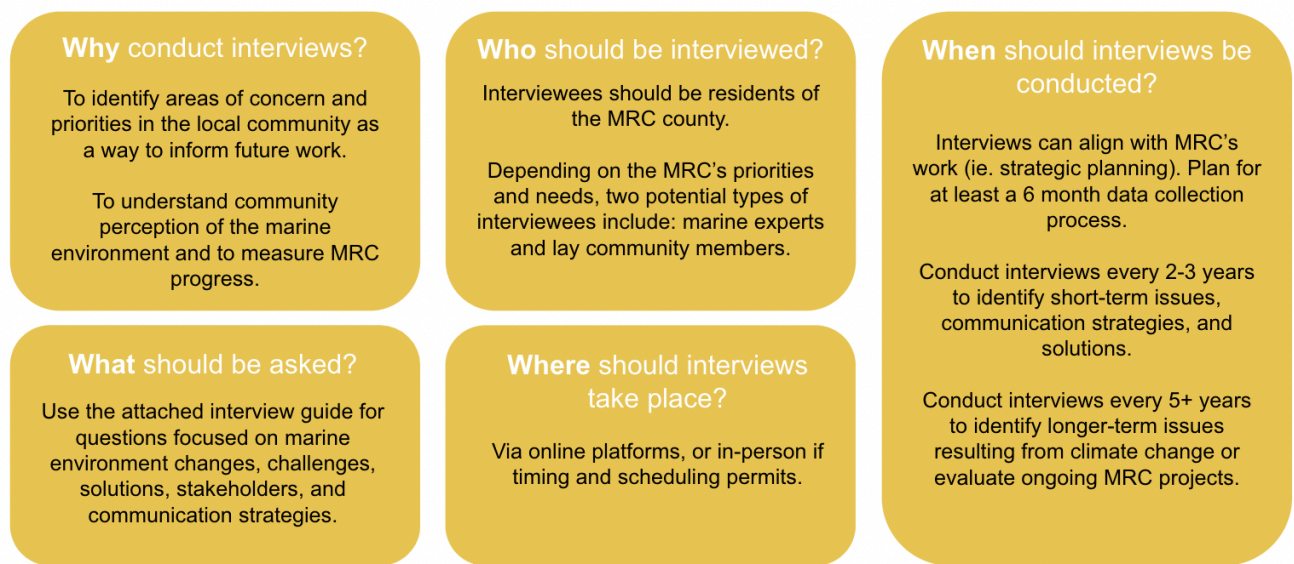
**Why** conduct interviews?

To identify areas of concern and priorities in the local community as a way to inform future work.

To understand community perception of the marine environment and to measure MRC progress.

**What** should be asked?

Use the attached interview guide for questions focused on marine environment changes, challenges, solutions, stakeholders, and communication strategies.

**Who** should be interviewed?

Interviewees should be residents of the MRC county.

Depending on the MRC's priorities and needs, two potential types of interviewees include: marine experts and lay community members.

**Where** should interviews take place?

Via online platforms, or in-person if timing and scheduling permits.

**When** should interviews be conducted?

Interviews can align with MRC's work (ie. strategic planning). Plan for at least a 6 month data collection process.

Conduct interviews every 2-3 years to identify short-term issues, communication strategies, and solutions.

Conduct interviews every 5+ years to identify longer-term issues resulting from climate change or evaluate ongoing MRC projects.